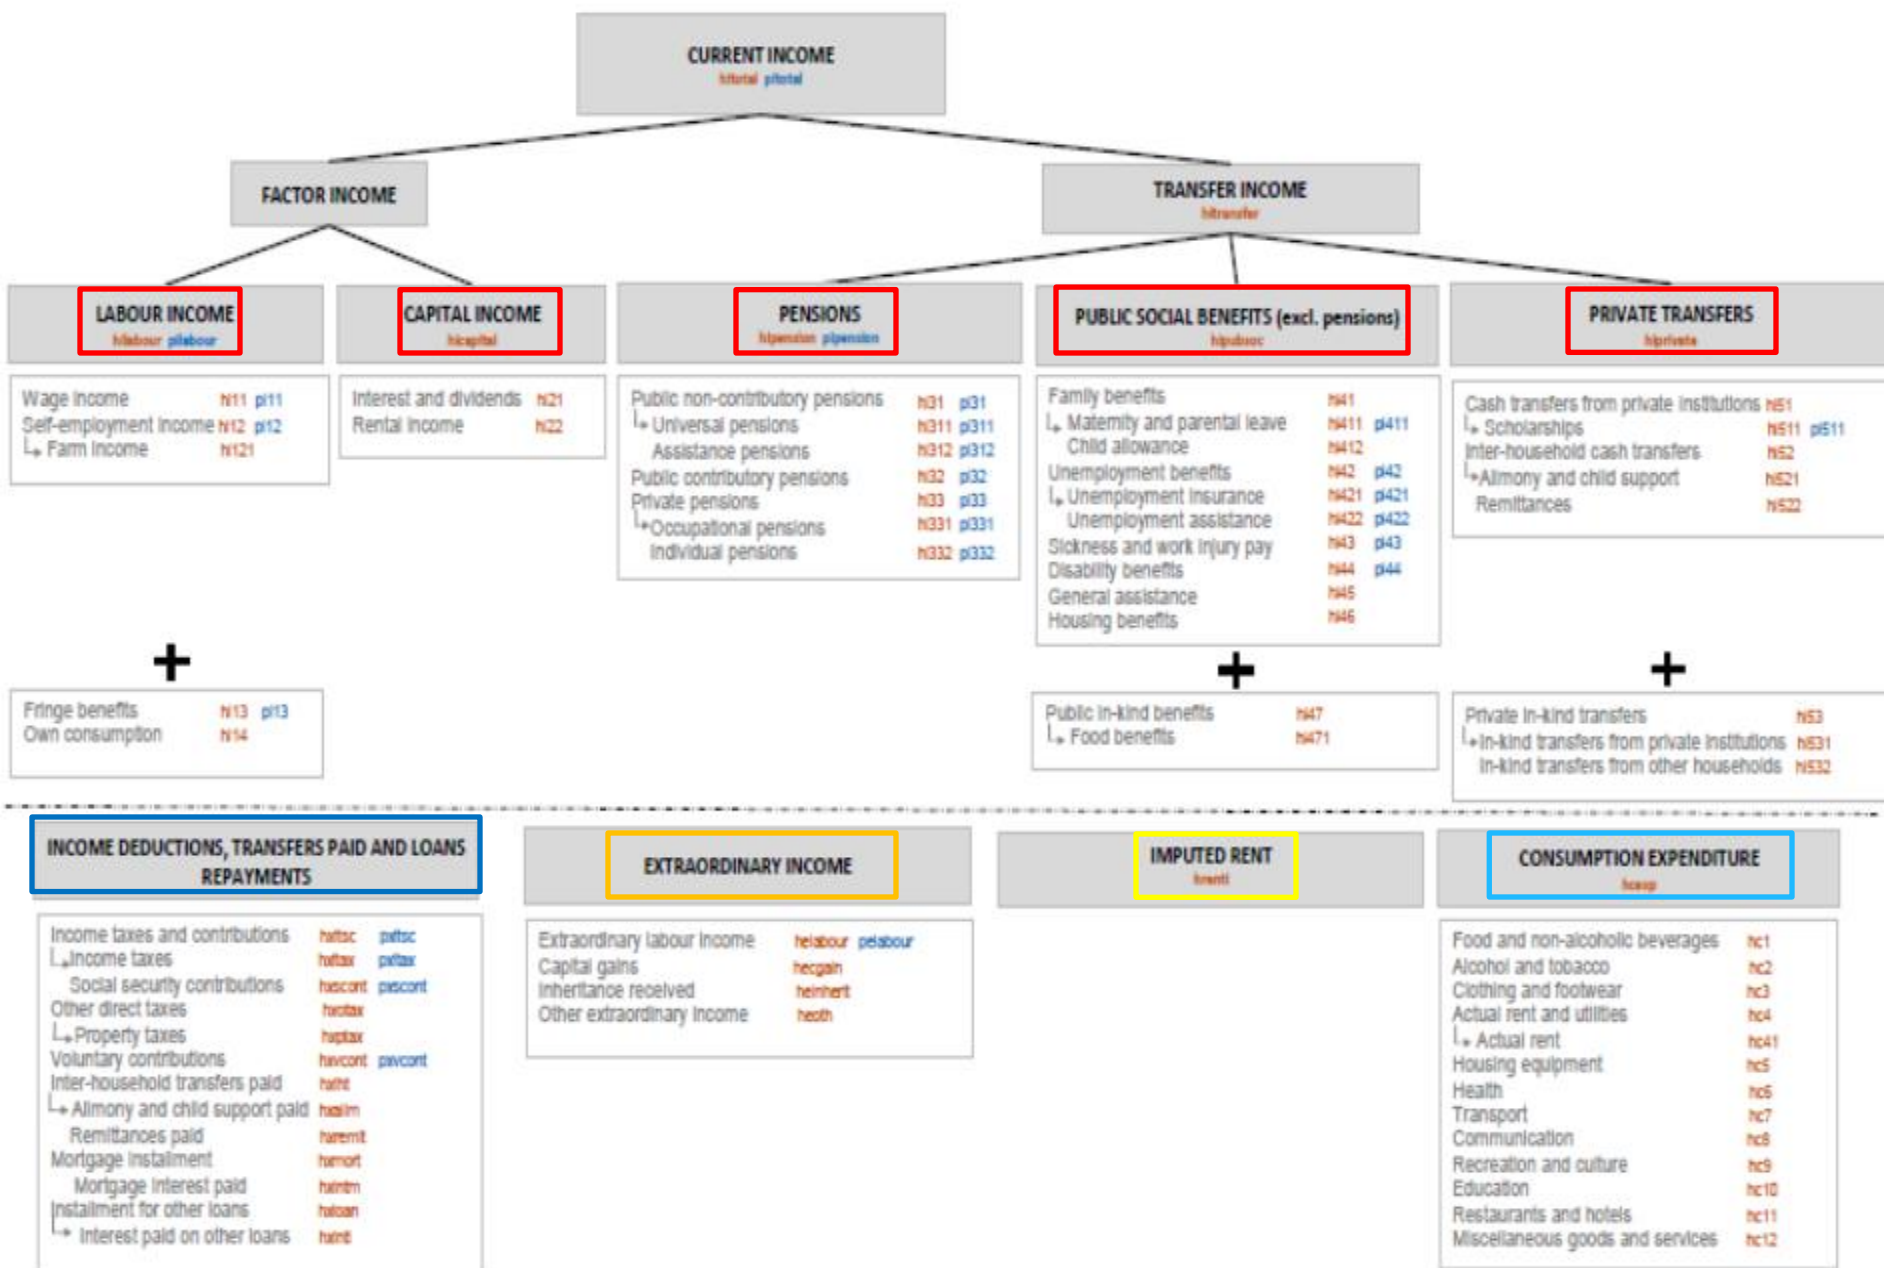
CURRENT INCOME
hitotal pitotal

FACTOR INCOME

TRANSFER INCOME
hitransfer

LABOUR INCOME
hilabour pilabour

CAPITAL INCOME
hicapital

PENSIONS
hipension pipension

PUBLIC SOCIAL BENEFITS (excl. pensions)
hipubsoc

PRIVATE TRANSFERS
hiprivate

Wage income hi11 pi11
Self-employment income hi12 pi12
↳ Farm income hi121

Interest and dividends hi21
Rental income hi22

Public non-contributory pensions hi31 pi31
↳ Universal pensions hi311 pi311
Assistance pensions hi312 pi312
Public contributory pensions hi32 pi32
Private pensions hi33 pi33
↳ Occupational pensions hi331 pi331
Individual pensions hi332 pi332

Family benefits hi41
↳ Maternity and parental leave hi411 pi411
Child allowance hi412
Unemployment benefits hi42 pi42
↳ Unemployment insurance hi421 pi421
Unemployment assistance hi422 pi422
Sickness and work injury pay hi43 pi43
Disability benefits hi44 pi44
General assistance hi45
Housing benefits hi46

Cash transfers from private institutions hi51
↳ Scholarships hi511 pi511
Inter-household cash transfers hi52
↳ Alimony and child support hi521
Remittances hi522

+

Fringe benefits hi13 pi13
Own consumption hi14

+

Public in-kind benefits hi47
↳ Food benefits hi471

+

Private in-kind transfers hi53
↳ In-kind transfers from private institutions hi531
In-kind transfers from other households hi532

INCOME DEDUCTIONS, TRANSFERS PAID AND LOANS REPAYMENTS

EXTRAORDINARY INCOME

IMPUTED RENT
hirent

CONSUMPTION EXPENDITURE
hcexp

Income taxes and contributions hxitsc pxitsc
↳ Income taxes hxitax pxitax
Social security contributions hxscont pxscont
Other direct taxes hxotax
↳ Property taxes hxptax
Voluntary contributions hxvcont pxvcont
Inter-household transfers paid hxiht
↳ Alimony and child support paid hxalim
Remittances paid hxremit
Mortgage installment hxmort
Mortgage interest paid hxintm
Installment for other loans hxloan
↳ Interest paid on other loans hxint

Extraordinary labour income heilabour peilabour
Capital gains hecgain
Inheritance received heinherit
Other extraordinary income heoth

Food and non-alcoholic beverages hc1
Alcohol and tobacco hc2
Clothing and footwear hc3
Actual rent and utilities hc4
↳ Actual rent hc41
Housing equipment hc5
Health hc6
Transport hc7
Communication hc8
Recreation and culture hc9
Education hc10
Restaurants and hotels hc11
Miscellaneous goods and services hc12